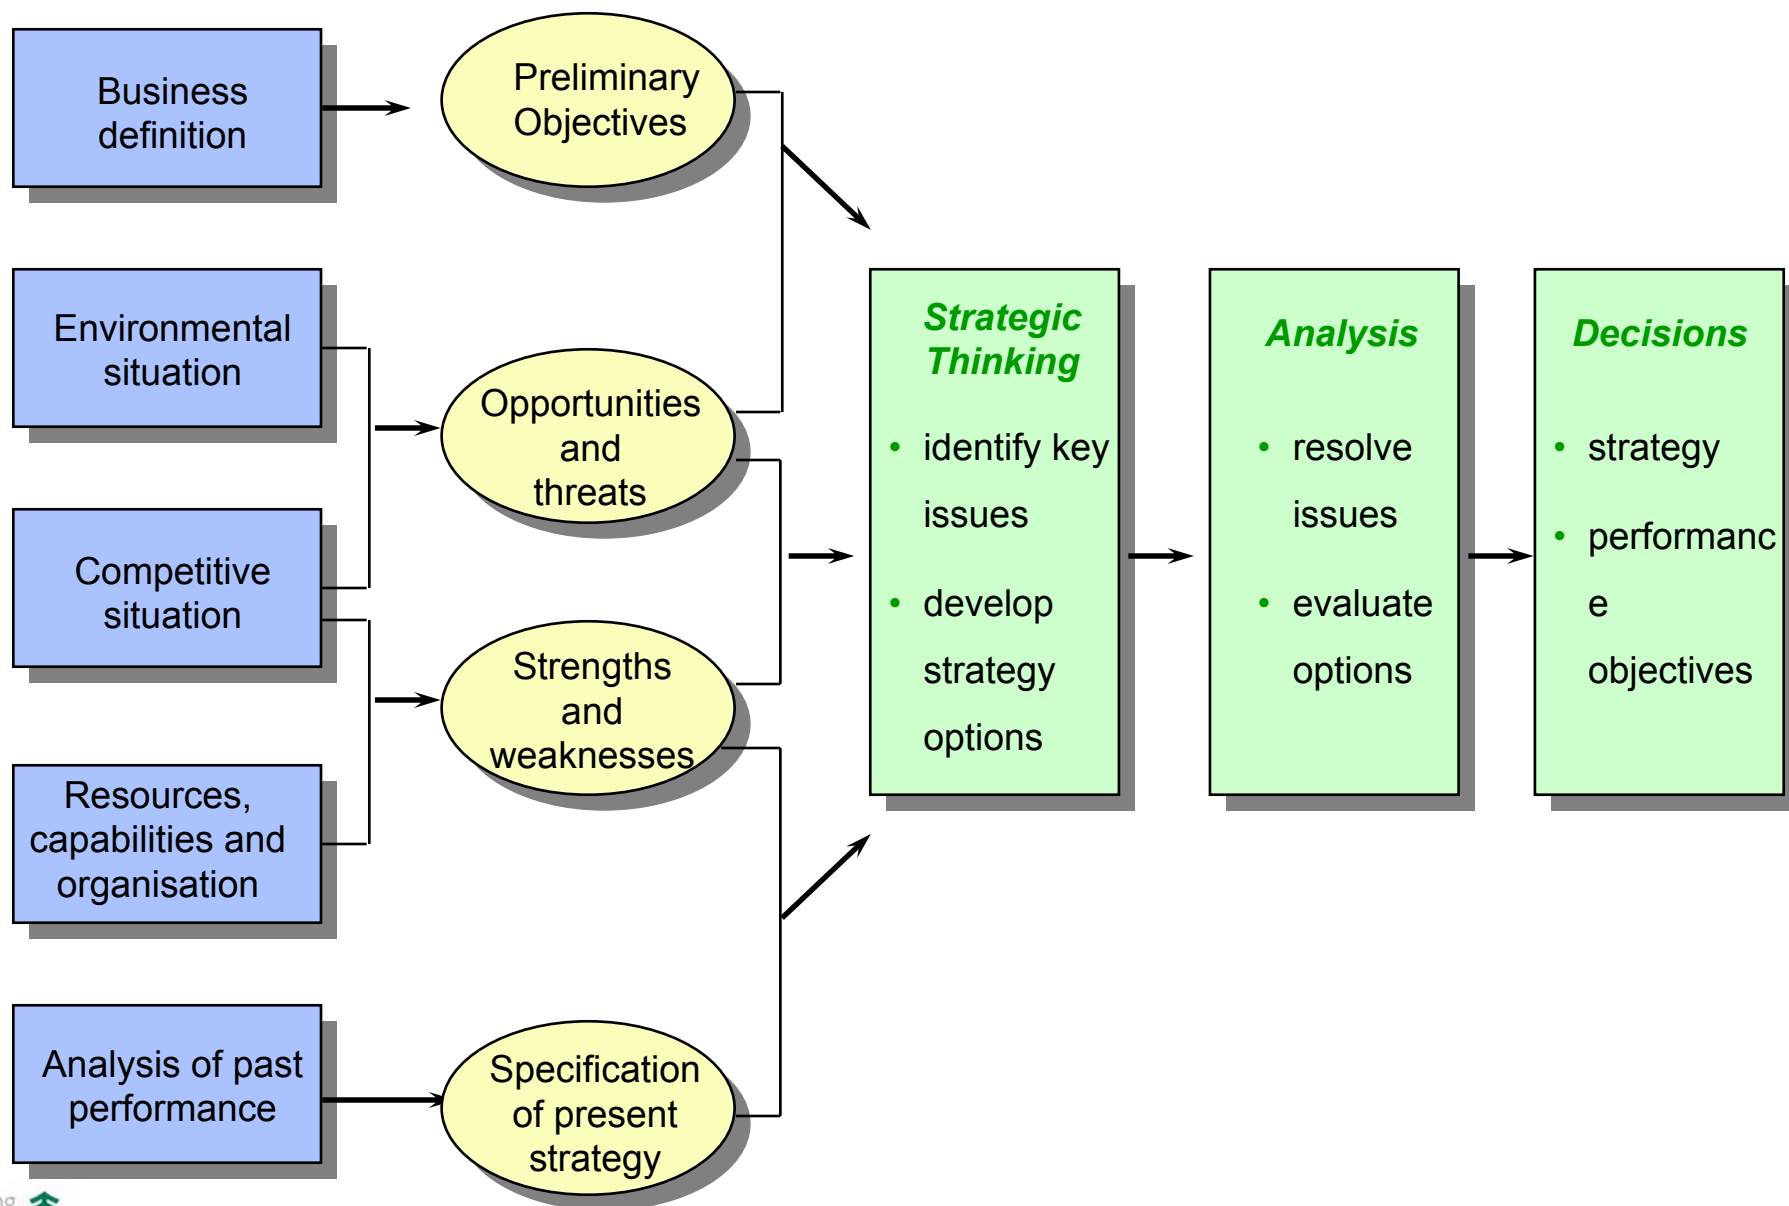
Business definition

Environmental situation

Competitive situation

Resources, capabilities and organisation

Analysis of past performance

Preliminary Objectives

Opportunities and threats

Strengths and weaknesses

Specification of present strategy

Strategic Thinking

• identify key issues

• develop strategy options

Analysis

• resolve issues

• evaluate options

Decisions

• strategy

• performanc e objectives